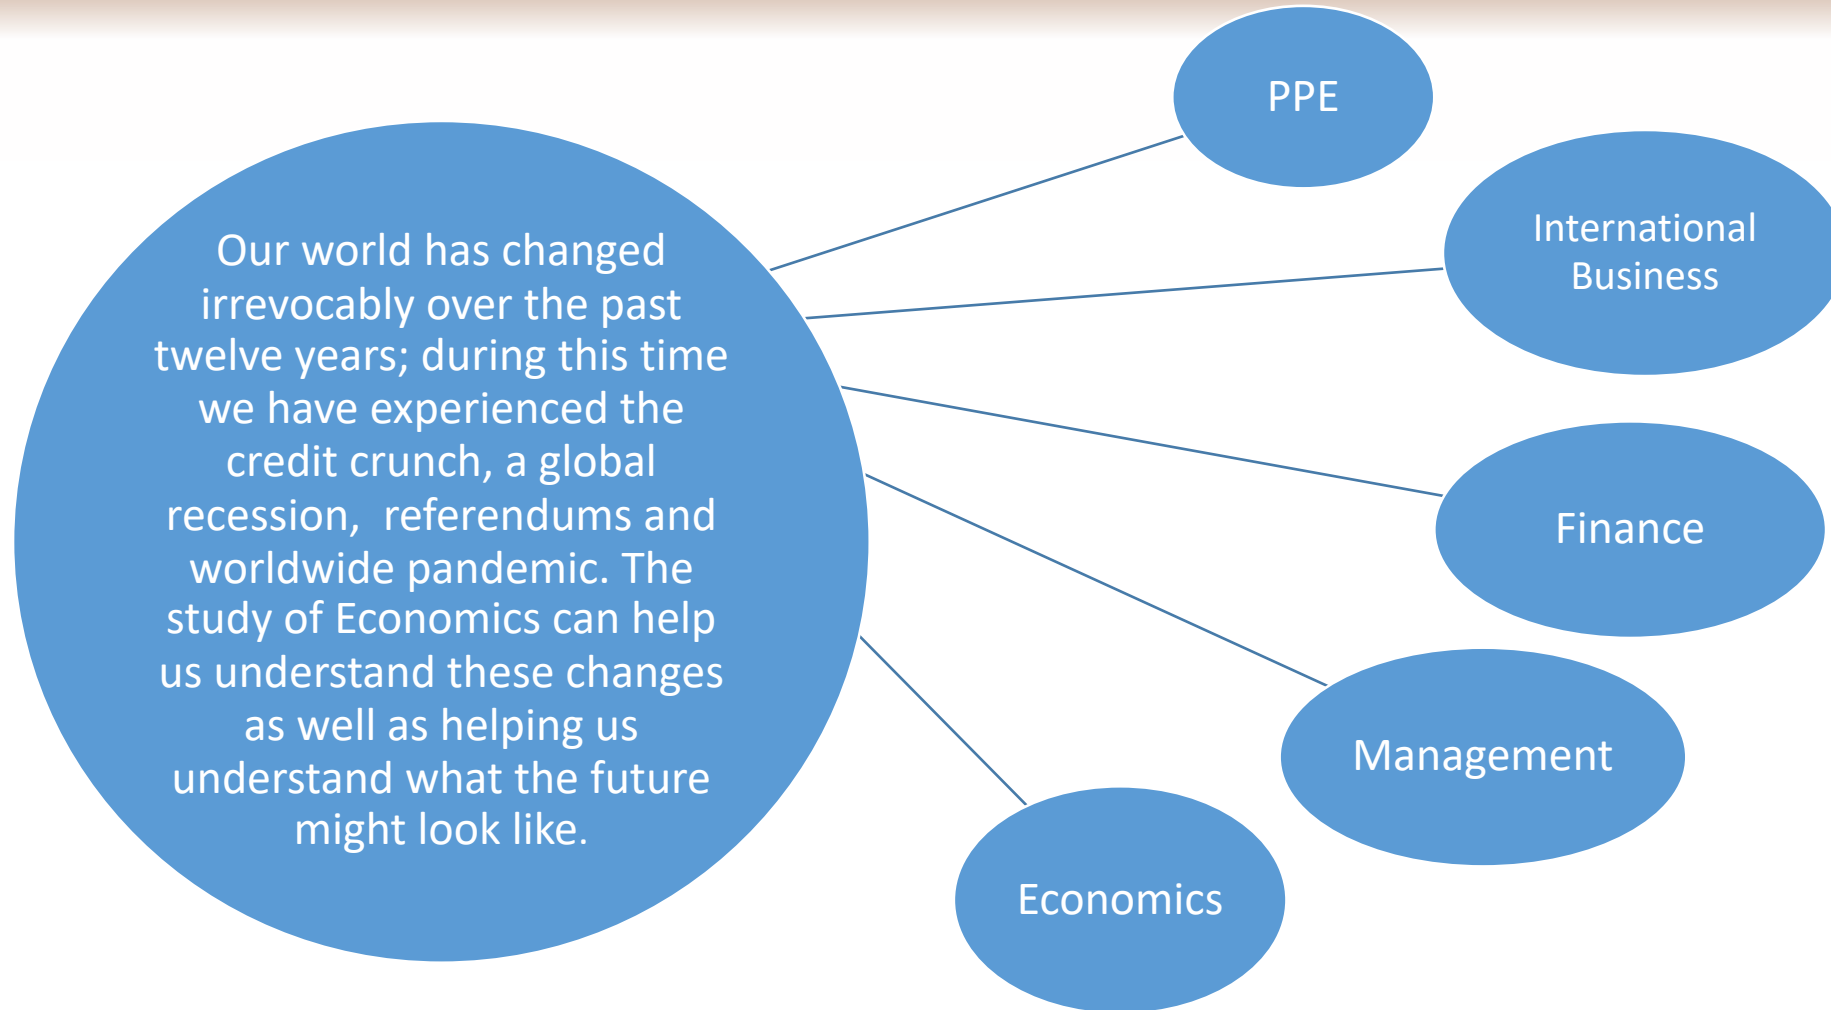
Our world has changed irrevocably over the past twelve years; during this time we have experienced the credit crunch, a global recession,  referendums and worldwide pandemic. The study of Economics can help us understand these changes as well as helping us understand what the future might look like.

PPE

International Business

Finance

Management

Economics